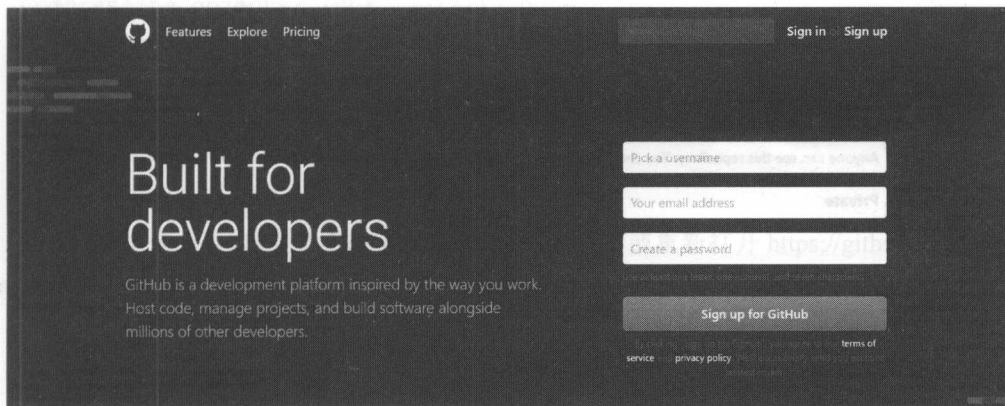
Features Explore Pricing

Sign in Sign up

Built for developers

GitHub is a development platform inspired by the way you work. Host code, manage projects, and build software alongside millions of other developers.

Pick a username

Your email address

Create a password

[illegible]

Sign up for GitHub

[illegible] terms of service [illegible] privacy policy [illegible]